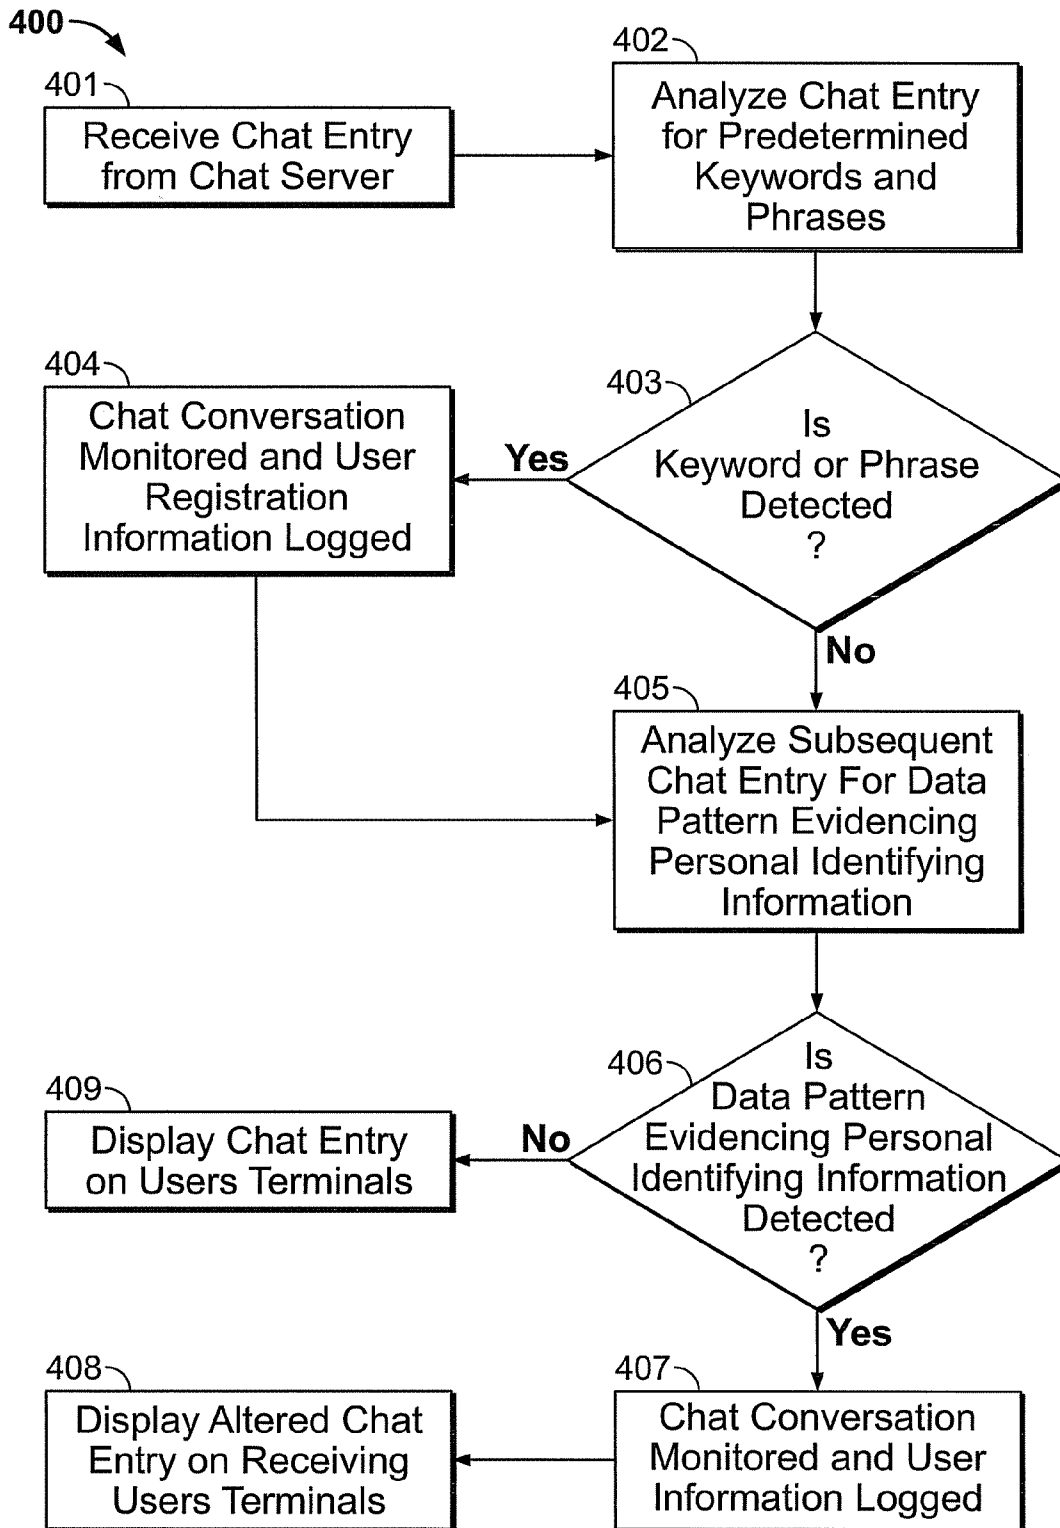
400

401
Receive Chat Entry from Chat Server

402
Analyze Chat Entry for Predetermined Keywords and Phrases

403
Is Keyword or Phrase Detected ?

Yes

404
Chat Conversation Monitored and User Registration Information Logged

No

405
Analyze Subsequent Chat Entry For Data Pattern Evidencing Personal Identifying Information

406
Is Data Pattern Evidencing Personal Identifying Information Detected ?

No

409
Display Chat Entry on Users Terminals

Yes

407
Chat Conversation Monitored and User Information Logged

408
Display Altered Chat Entry on Receiving Users Terminals